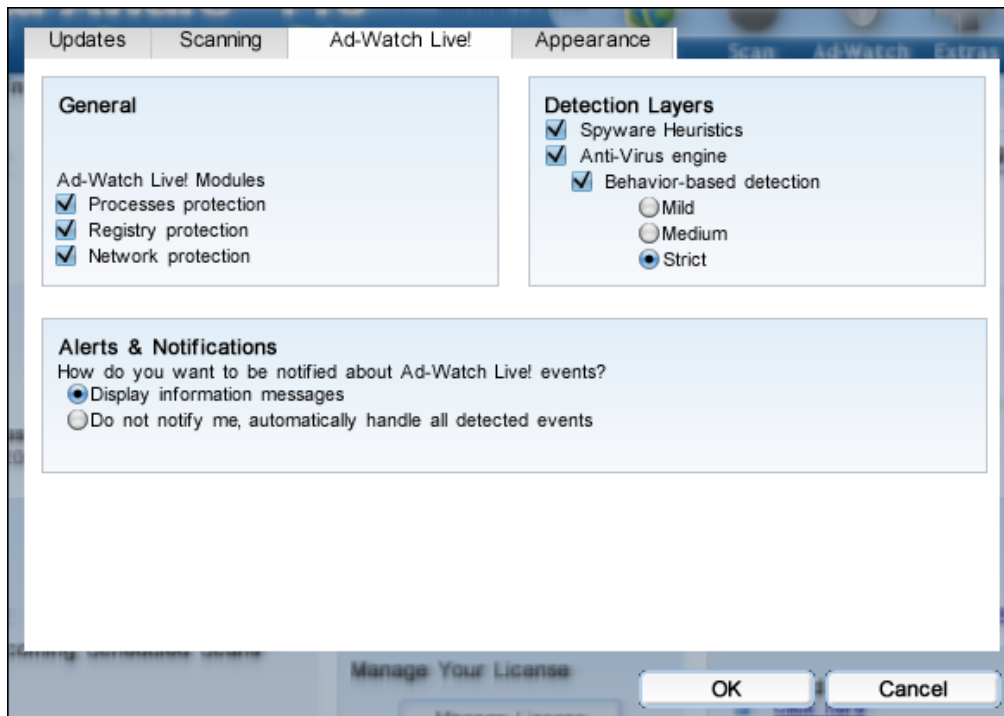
Updates | Scanning | Ad-Watch Live! | Appearance

Scan | Ad-Watch | Extras

General

Ad-Watch Live! Modules
Processes protection
Registry protection
Network protection

Detection Layers
Spyware Heuristics
Anti-Virus engine
Behavior-based detection
Mild
Medium
Strict

Alerts & Notifications
How do you want to be notified about Ad-Watch Live! events?
Display information messages
Do not notify me, automatically handle all detected events

Manage Your License

OK
Cancel